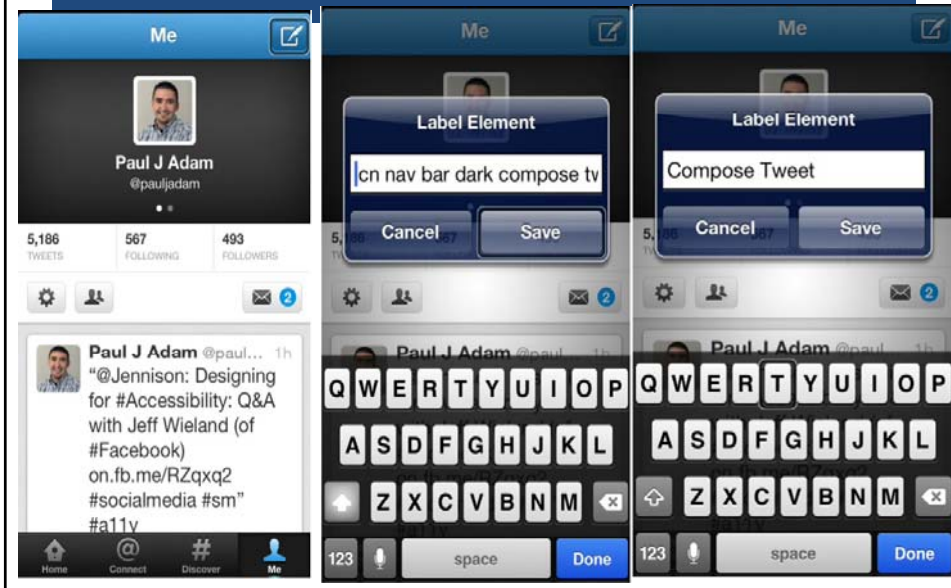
Me

Paul J Adam
@pauljadam

5,186 TWEETS
567 FOLLOWING
493 FOLLOWERS

2

Paul J Adam @paul... 1h
"@Jennison: Designing for #Accessibility: Q&A with Jeff Wieland (of #Facebook) on.fb.me/RZqxq2 #socialmedia #sm" #a11y

Home Connect Discover Me

Me

Label Element
cn nav bar dark compose tv
Cancel Save

5,186 567

2

Paul J Adam

Q W E R T Y U I O P
A S D F G H J K L
Z X C V B N M
123 space Done

Me

Label Element
Compose Tweet
Cancel Save

5,186 567

2

Paul J Adam

Q W E R T Y U I O P
A S D F G H J K L
Z X C V B N M
123 space Done